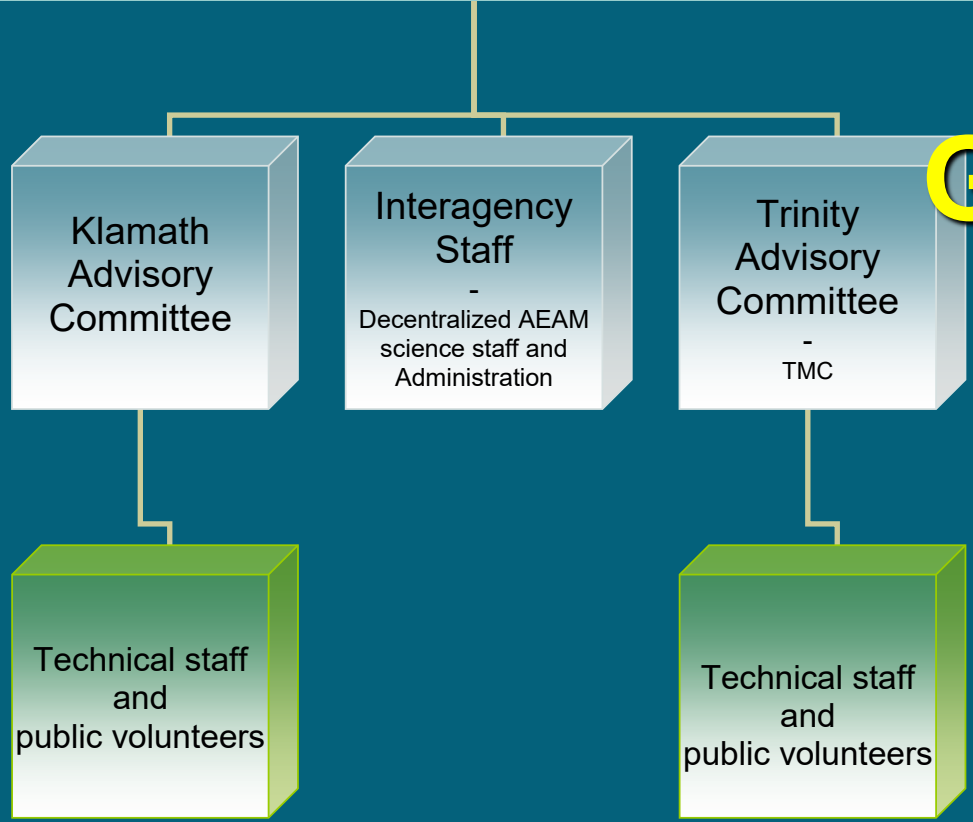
Klamath Advisory Committee

Interagency Staff
-
Decentralized AEAM science staff and Administration

Trinity Advisory Committee
-
TMC

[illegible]

Technical staff and public volunteers

Technical staff and public volunteers